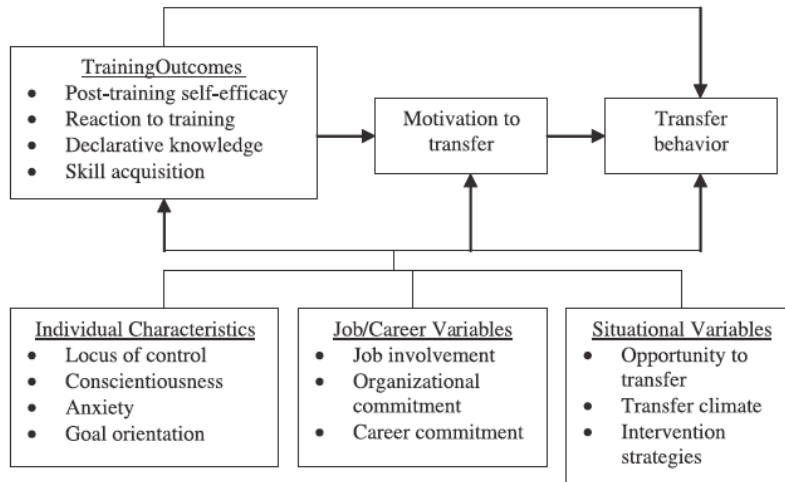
TrainingOutcomes
- Post-training self-efficacy
- Reaction to training
- Declarative knowledge
- Skill acquisition

Motivation to transfer

Transfer behavior

Individual Characteristics
- Locus of control
- Conscientiousness
- Anxiety
- Goal orientation

Job/Career Variables
- Job involvement
- Organizational commitment
- Career commitment

Situational Variables
- Opportunity to transfer
- Transfer climate
- Intervention strategies